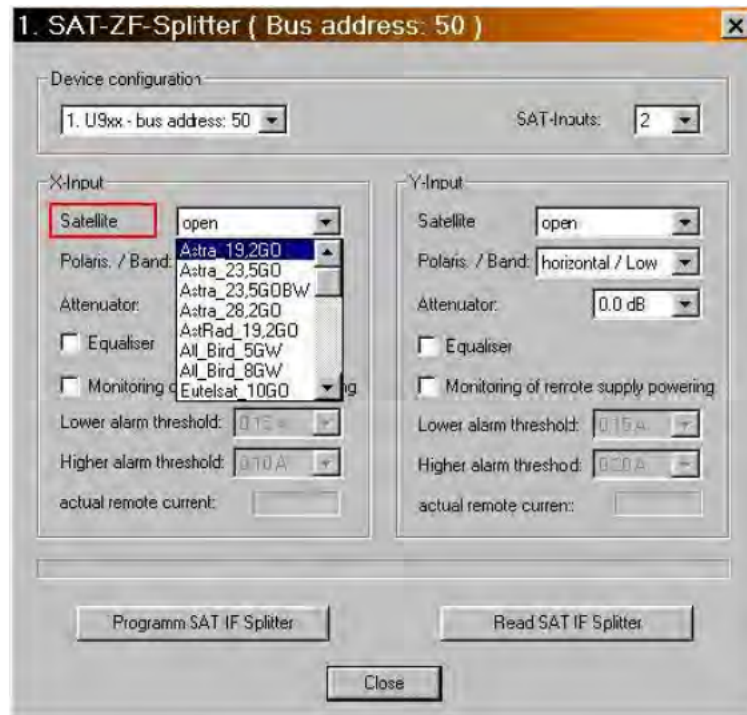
1. SAT-ZF-Splitter ( Bus address: 50 )

×

Device configuration

1. U9xx - bus address: 50

SAT-Inputs: 2

X-Input

Satellite open

Astra_19,2GO
Astra_23,5GO
Astra_23,5GOBW
Astra_28,2GO
AstRad_19,2GO
All_Bird_5GW
All_Bird_8GW
Eutelsat_10GO

Polaris. / Band:

Attenuator:

Equaliser

Monitoring o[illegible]g

Lower alarm threshold: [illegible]

Higher alarm threshold: 0.10 A

actual remote current:

Y-Input

Satellite open

Polaris. / Band: horizontal / Low

Attenuator: 0.0 dB

Equaliser

Monitoring of remote supply powering

Lower alarm threshold: 0.15 A

Higher alarm threshod: 0.20 A

actual remote curren:

Programm SAT IF Splitter

Read SAT IF Splitter

Close